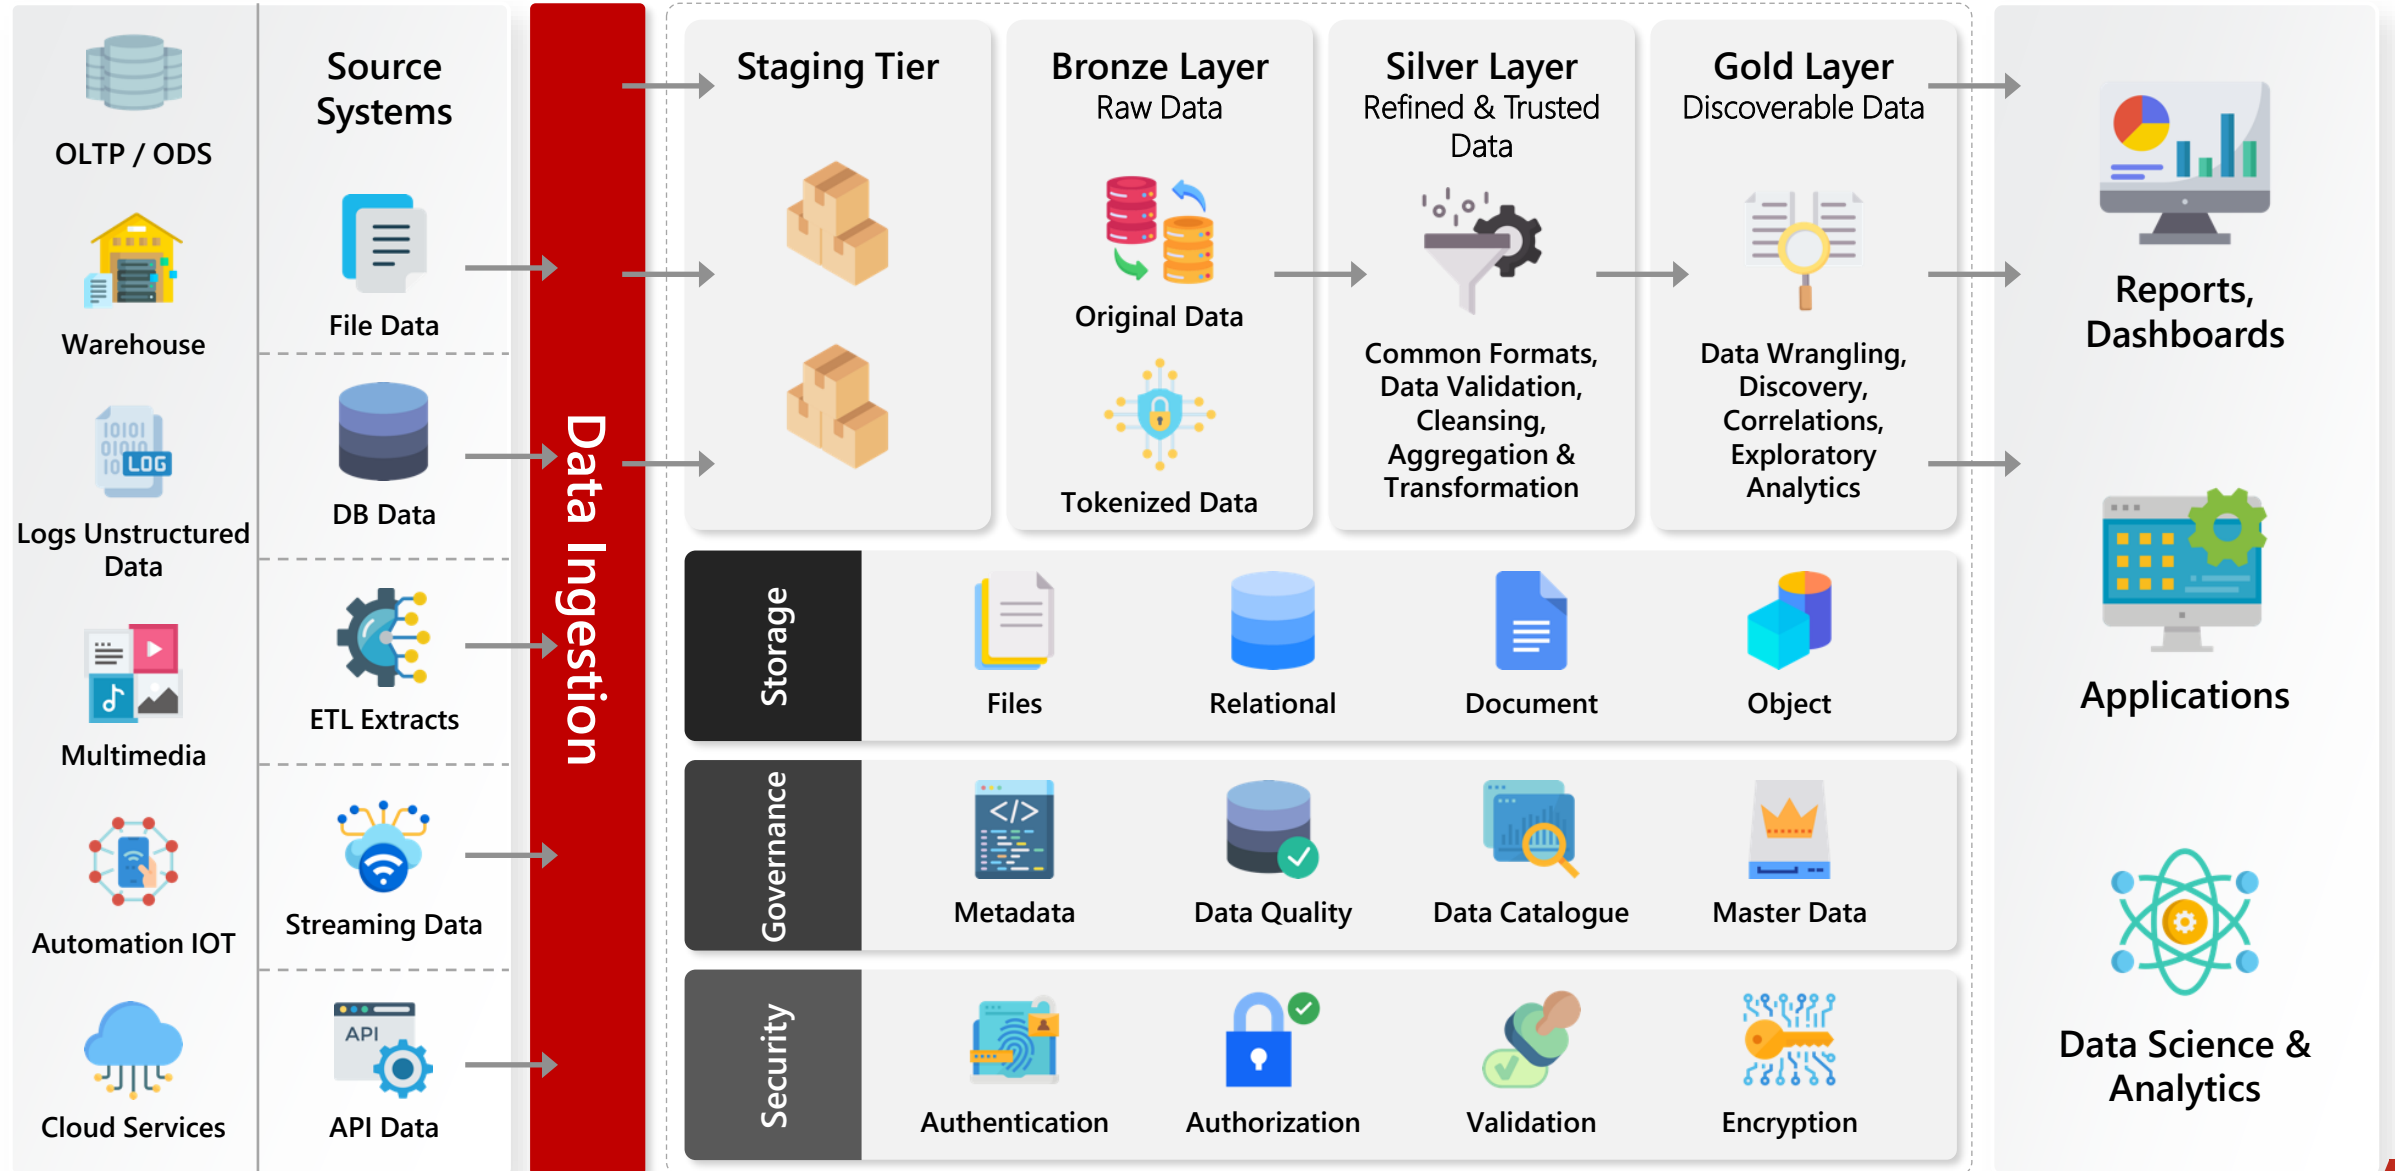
OLTP / ODS

Warehouse

LOG

Logs Unstructured Data

Multimedia

Automation IOT

Cloud Services

Source Systems

File Data

DB Data

ETL Extracts

Streaming Data

API

API Data

Data Ingestion

Staging Tier

Bronze Layer
Raw Data

Original Data

Tokenized Data

Silver Layer
Refined & Trusted Data

Common Formats, Data Validation, Cleansing, Aggregation & Transformation

Gold Layer
Discoverable Data

Data Wrangling, Discovery, Correlations, Exploratory Analytics

Storage

Files

Relational

Document

Object

Governance

Metadata

Data Quality

Data Catalogue

Master Data

Security

Authentication

Authorization

Validation

Encryption

Reports, Dashboards

Applications

Data Science & Analytics